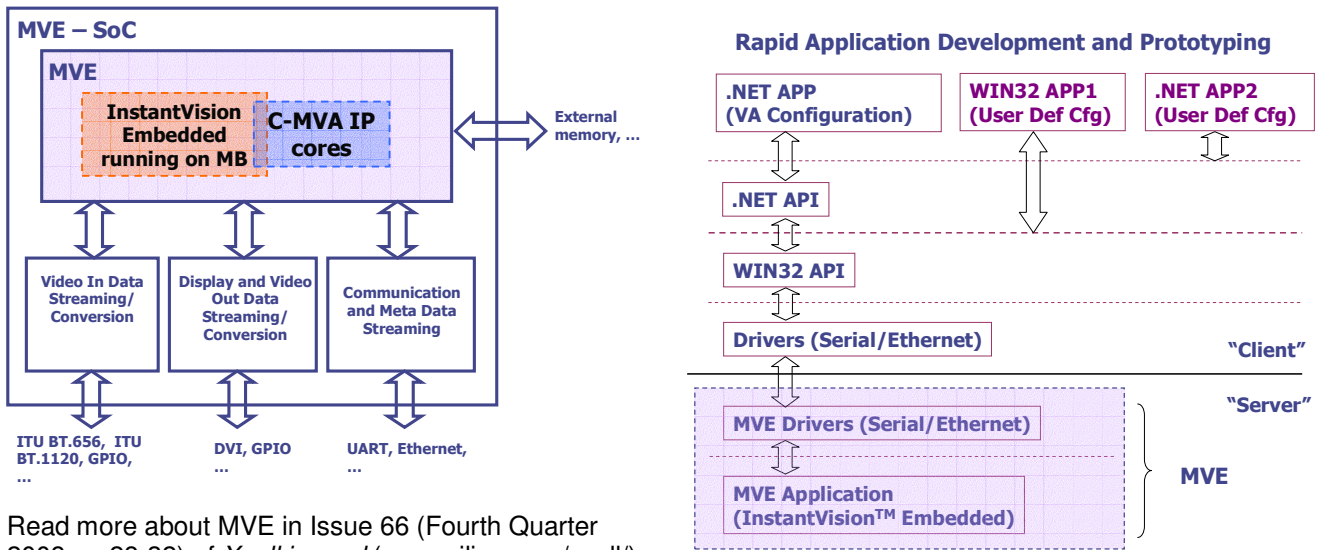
MVE – SoC

MVE

InstantVision Embedded running on MB

C-MVA IP cores

External memory, ...

Video In Data Streaming/ Conversion

Display and Video Out Data Streaming/ Conversion

Communication and Meta Data Streaming

ITU BT.656, ITU BT.1120, GPIO, ...

DVI, GPIO ...

UART, Ethernet, ...

Rapid Application Development and Prototyping

.NET APP (VA Configuration)

WIN32 APP1 (User Def Cfg)

.NET APP2 (User Def Cfg)

.NET API

WIN32 API

Drivers (Serial/Ethernet)

"Client"

"Server"

MVE Drivers (Serial/Ethernet)

MVE Application (InstantVision$^{TM}$ Embedded)

MVE

Read more about MVE in Issue 66 (Fourth Quarter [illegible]